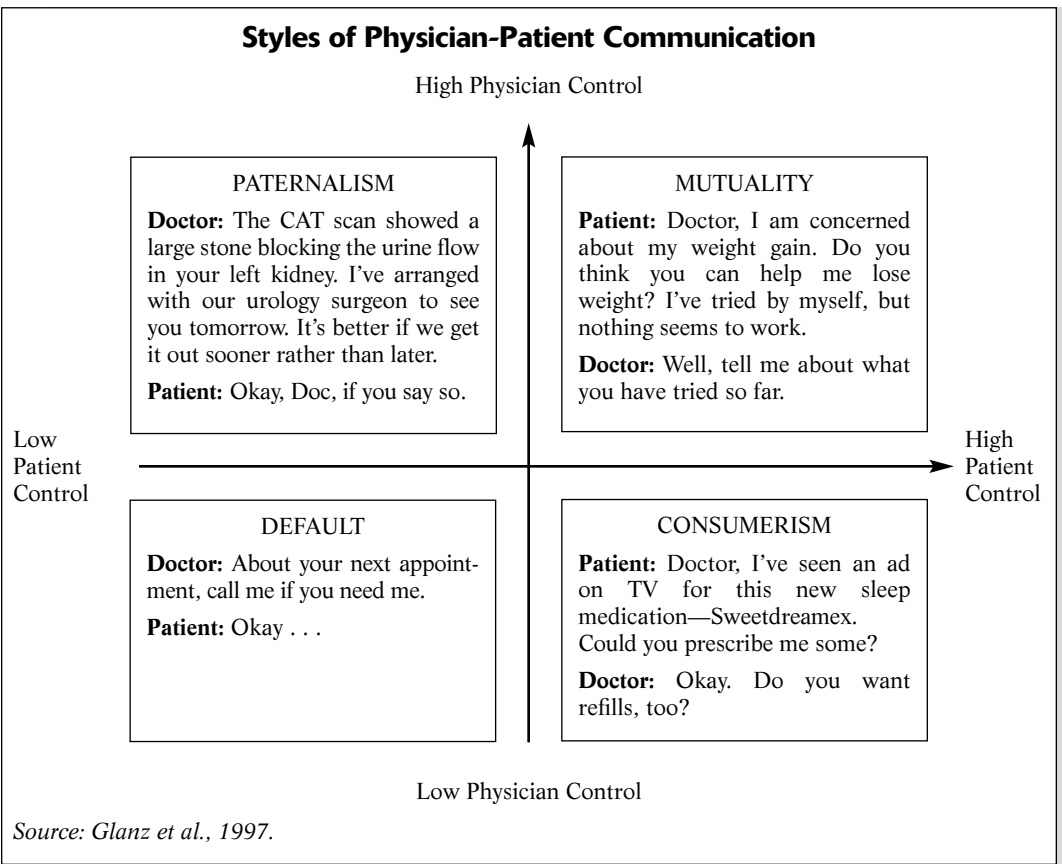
Styles of Physician-Patient Communication

High Physician Control

PATERNALISM

**Doctor:** The CAT scan showed a large stone blocking the urine flow in your left kidney. I've arranged with our urology surgeon to see you tomorrow. It's better if we get it out sooner rather than later.

**Patient:** Okay, Doc, if you say so.

MUTUALITY

**Patient:** Doctor, I am concerned about my weight gain. Do you think you can help me lose weight? I've tried by myself, but nothing seems to work.

**Doctor:** Well, tell me about what you have tried so far.

Low Patient Control

High Patient Control

DEFAULT

**Doctor:** About your next appointment, call me if you need me.

**Patient:** Okay . . .

CONSUMERISM

**Patient:** Doctor, I've seen an ad on TV for this new sleep medication—Sweetdreamex. Could you prescribe me some?

**Doctor:** Okay. Do you want refills, too?

Low Physician Control

Source: Glanz et al., 1997.